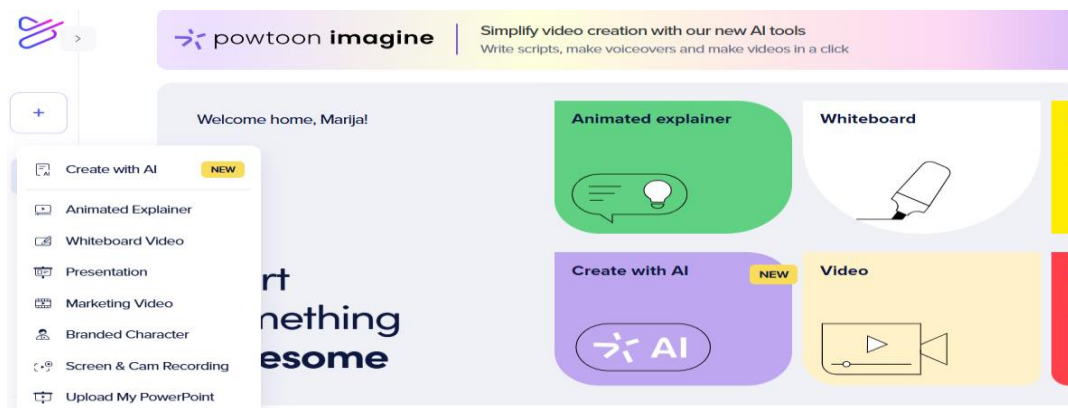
powtoon imagine

Simplify video creation with our new AI tools
Write scripts, make voiceovers and make videos in a click

+

Create with AI NEW
Animated Explainer
Whiteboard Video
Presentation
Marketing Video
Branded Character
Screen & Cam Recording
Upload My PowerPoint

Welcome home, Marija!

rt
nething
esome

Animated explainer

Whiteboard

Create with AI NEW

AI

Video